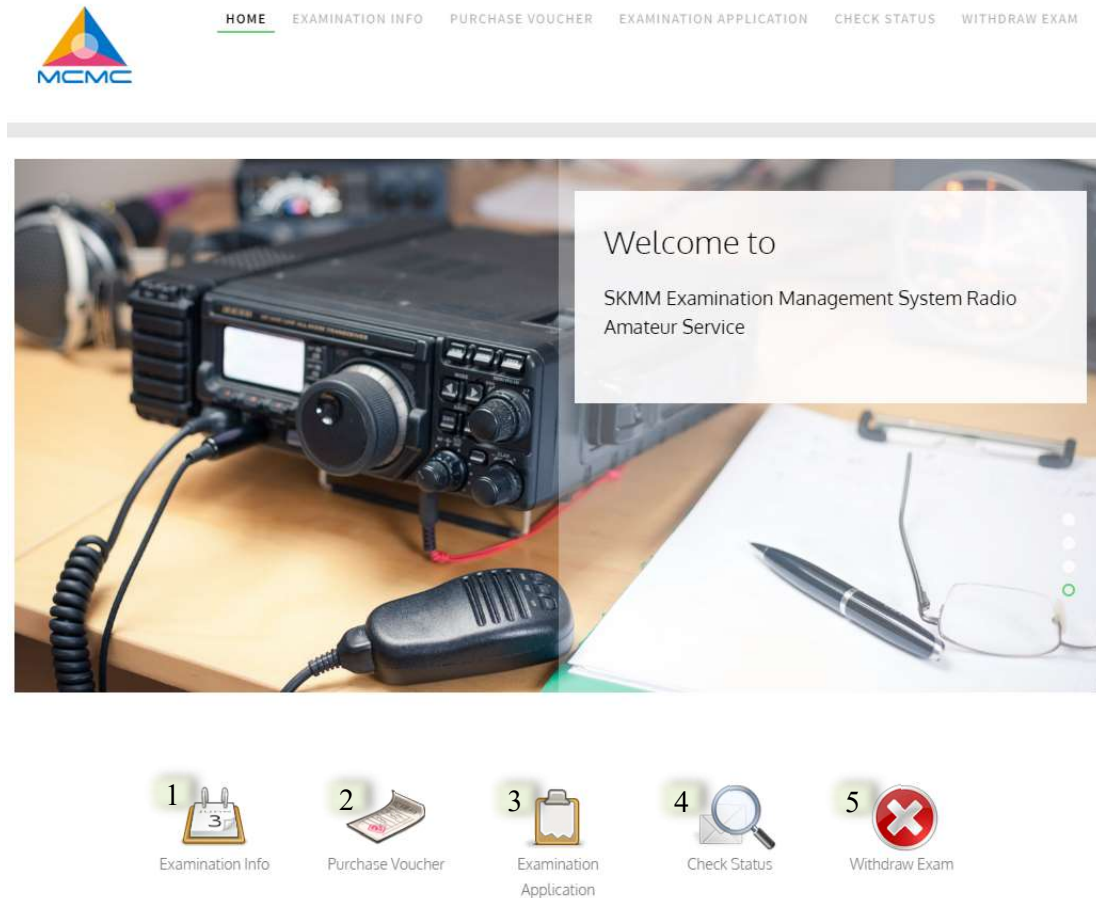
MCMC

HOME EXAMINATION INFO PURCHASE VOUCHER EXAMINATION APPLICATION CHECK STATUS WITHDRAW EXAM

Welcome to

SKMM Examination Management System Radio Amateur Service

1 Examination Info

2 Purchase Voucher

3 Examination Application

4 Check Status

5 Withdraw Exam